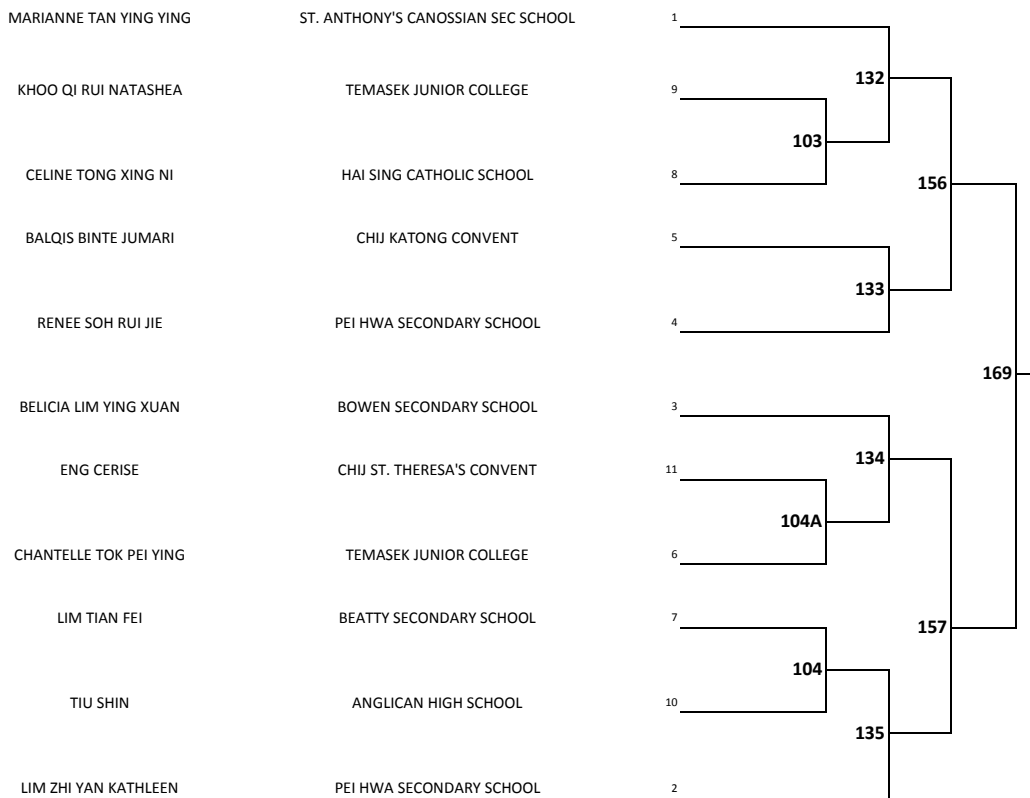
MARIANNE TAN YING YING ST. ANTHONY'S CANOSSIAN SEC SCHOOL 1

KHOO QI RUI NATASHEA TEMASEK JUNIOR COLLEGE 9

CELINE TONG XING NI HAI SING CATHOLIC SCHOOL 8

BALQIS BINTE JUMARI CHIJ KATONG CONVENT 5

RENEE SOH RUI JIE PEI HWA SECONDARY SCHOOL 4

BELICIA LIM YING XUAN BOWEN SECONDARY SCHOOL 3

ENG CERISE CHIJ ST. THERESA'S CONVENT 11

CHANTELLE TOK PEI YING TEMASEK JUNIOR COLLEGE 6

LIM TIAN FEI BEATTY SECONDARY SCHOOL 7

TIU SHIN ANGLICAN HIGH SCHOOL 10

LIM ZHI YAN KATHLEEN PEI HWA SECONDARY SCHOOL 2

132

103

156

133

169

134

104A

157

104

135